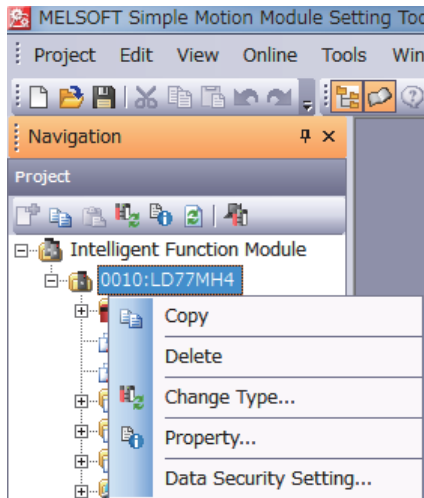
MELSOFT Simple Motion Module Setting Too

Project Edit View Online Tools Win

Navigation

Project

Intelligent Function Module

0010:LD77MH4

Copy

Delete

Change Type...

Property...

Data Security Setting...